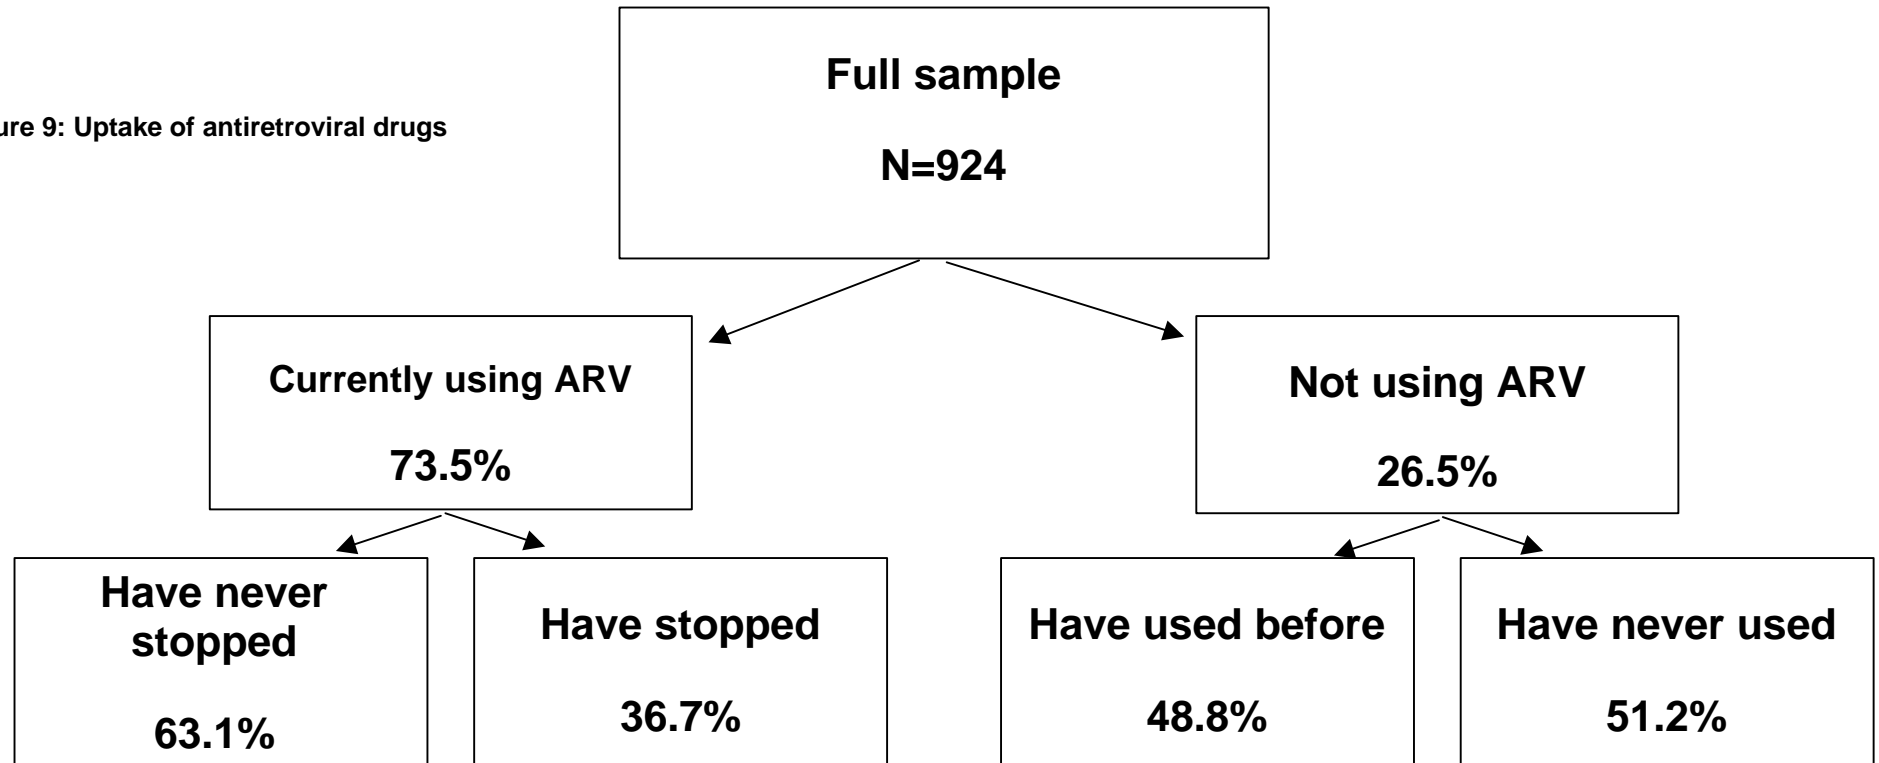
ure 9: Uptake of antiretroviral drugs

Full sample

N=924

Currently using ARV

73.5%

Not using ARV

26.5%

Have never stopped

63.1%

Have stopped

36.7%

Have used before

48.8%

Have never used

51.2%